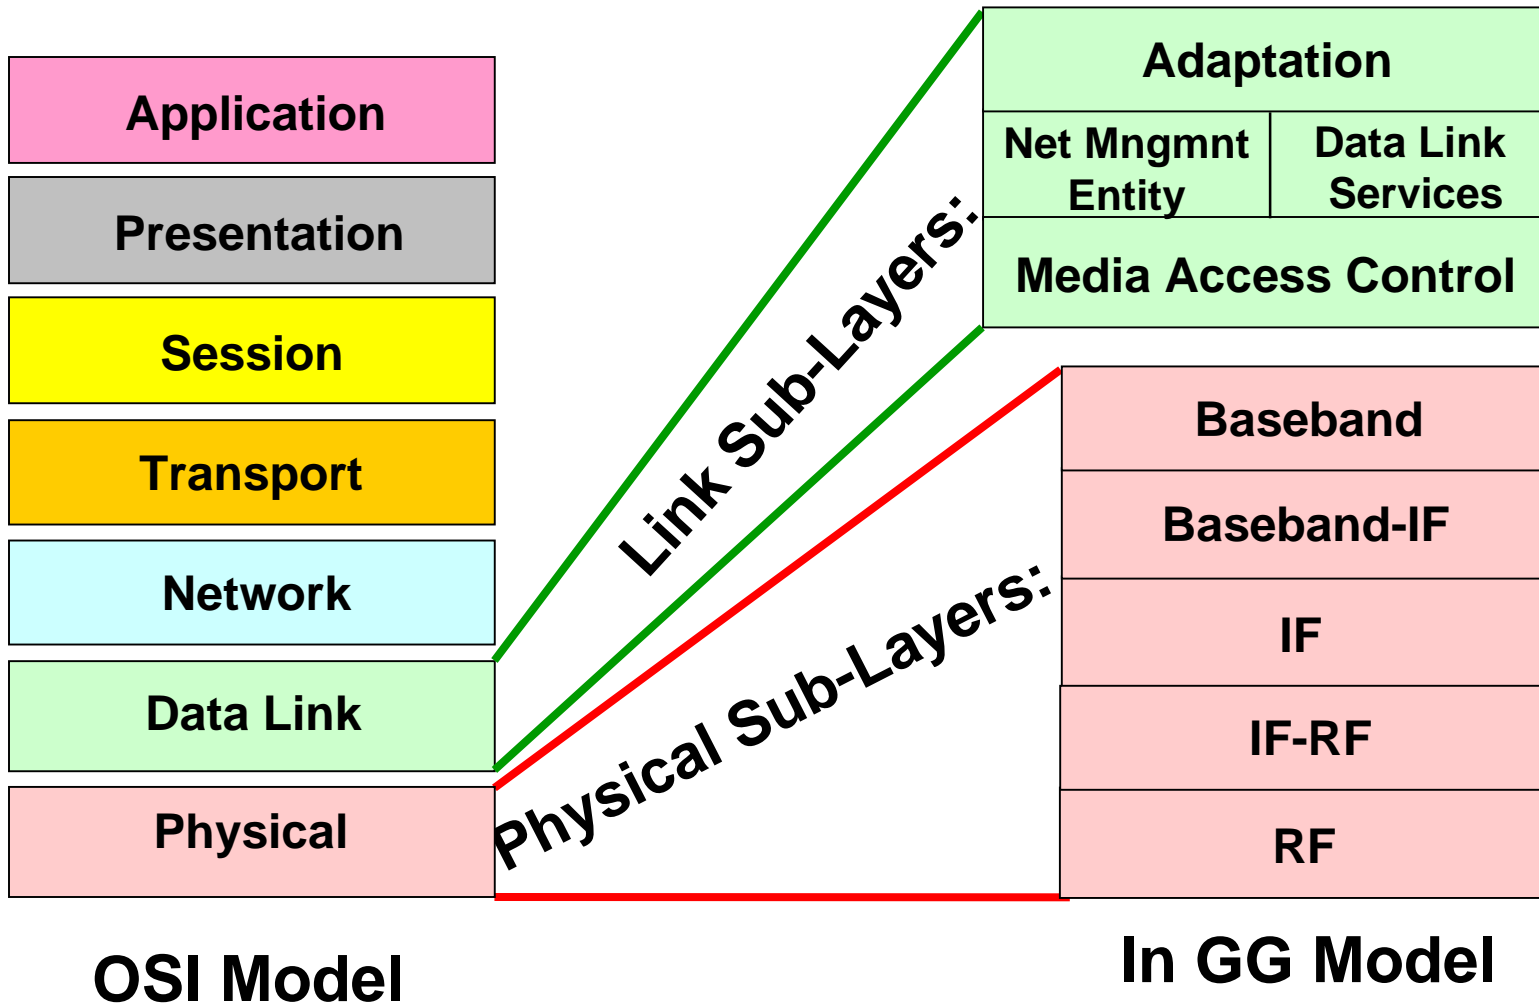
Application

Presentation

Session

Transport

Network

Data Link

Physical

OSI Model

Link Sub-Layers:

Physical Sub-Layers:

Adaptation

Net Mngmnt Entity

Data Link Services

Media Access Control

Baseband

Baseband-IF

IF

IF-RF

RF

In GG Model